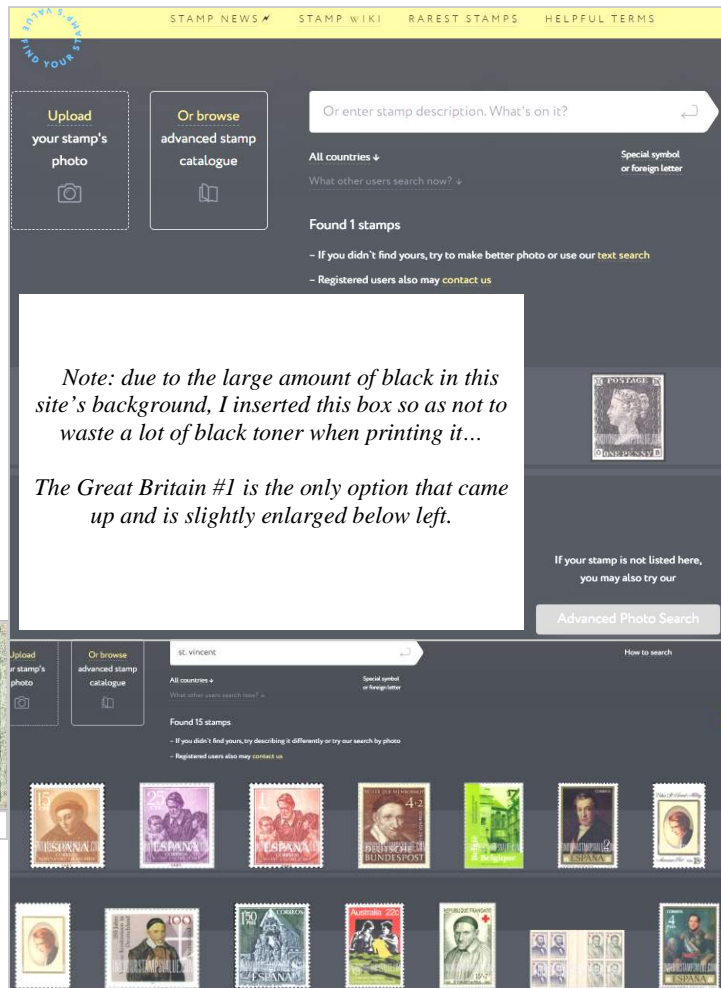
FIND YOUR STAMPS VALUE

STAMP NEWS STAMP WIKI RAREST STAMPS HELPFUL TERMS

Upload your stamp's photo

Or browse advanced stamp catalogue

Or enter stamp description. What's on it?

All countries ↓

What other users search now? ↓

Special symbol or foreign letter

Found 1 stamps

– If you didn't find yours, try to make better photo or use our text search

– Registered users also may contact us

Note: due to the large amount of black in this site's background, I inserted this box so as not to waste a lot of black toner when printing it…

The Great Britain #1 is the only option that came up and is slightly enlarged below left.

POSTAGE

ONE PENNY

If your stamp is not listed here, you may also try our

Advanced Photo Search

Upload your stamp's photo

Or browse advanced stamp catalogue

st. vincent

How to search

All countries ↓

What other users search now? ↓

Special symbol or foreign letter

Found 15 stamps

– If you didn't find yours, try describing it differently or try our search by photo

– Registered users also may contact us

ESPAÑA

ESPAÑA

ESPAÑA

DEUTSCHE BUNDESPOST

Belgique

ESPAÑA

ESPAÑA

Australia

REPUBLIQUE FRANÇAISE

ESPAÑA